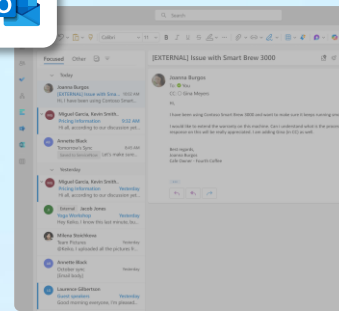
Search

Focused Other

Today

Joanna Burgos
[EXTERNAL] Issue with Sma... 10:52 AM
Hi, I have been using Contoso Smart

Miguel Garcia, Kevin Smith...
Pricing information
Hi all, according to our discussion yet...

Annette Black
Tomorrow's Sync

Yesterday

Miguel Garcia, Kevin Smith...
Pricing information Yesterday
Hi all, according to our discussion yet...

External Jacob Jones
Yoga Workshop Yesterday
Hey folks, I know this was sooo...

Milena Stoicheva
Team Pictures Yesterday
Hi all, I uploaded all the pictures fr...

Annette Black
October sync Yesterday

Laurence Gilbertson
Guest speakers Yesterday
Good morning everyone, I'm pleased...

[EXTERNAL] Issue with Smart Brew 3000

Joanna Burgos
To: Gina Meyers

Hi,

I have been using Contoso Smart Brew 3000 and want to make sure it keeps running sm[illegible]

I would like to extend the warranty on the machine. Can I understand what is the proce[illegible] response on this will be really appreciated. I am adding Gina (in CC) to add

Best regards,
Joanna Burgos
Cafe Owner - Fourth Coffee